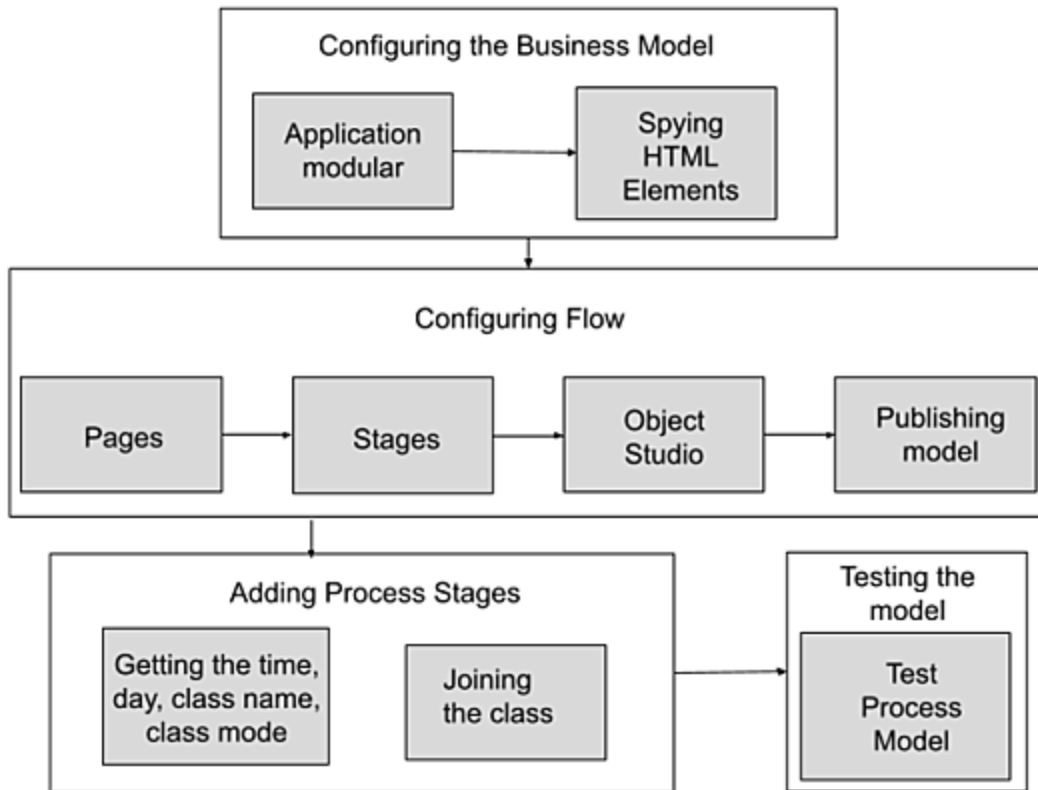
Configuring the Business Model

Application modular

Spying HTML Elements

Configuring Flow

Pages

Stages

Object Studio

Publishing model

Adding Process Stages

Getting the time, day, class name, class mode

Joining the class

Testing the model

Test Process Model